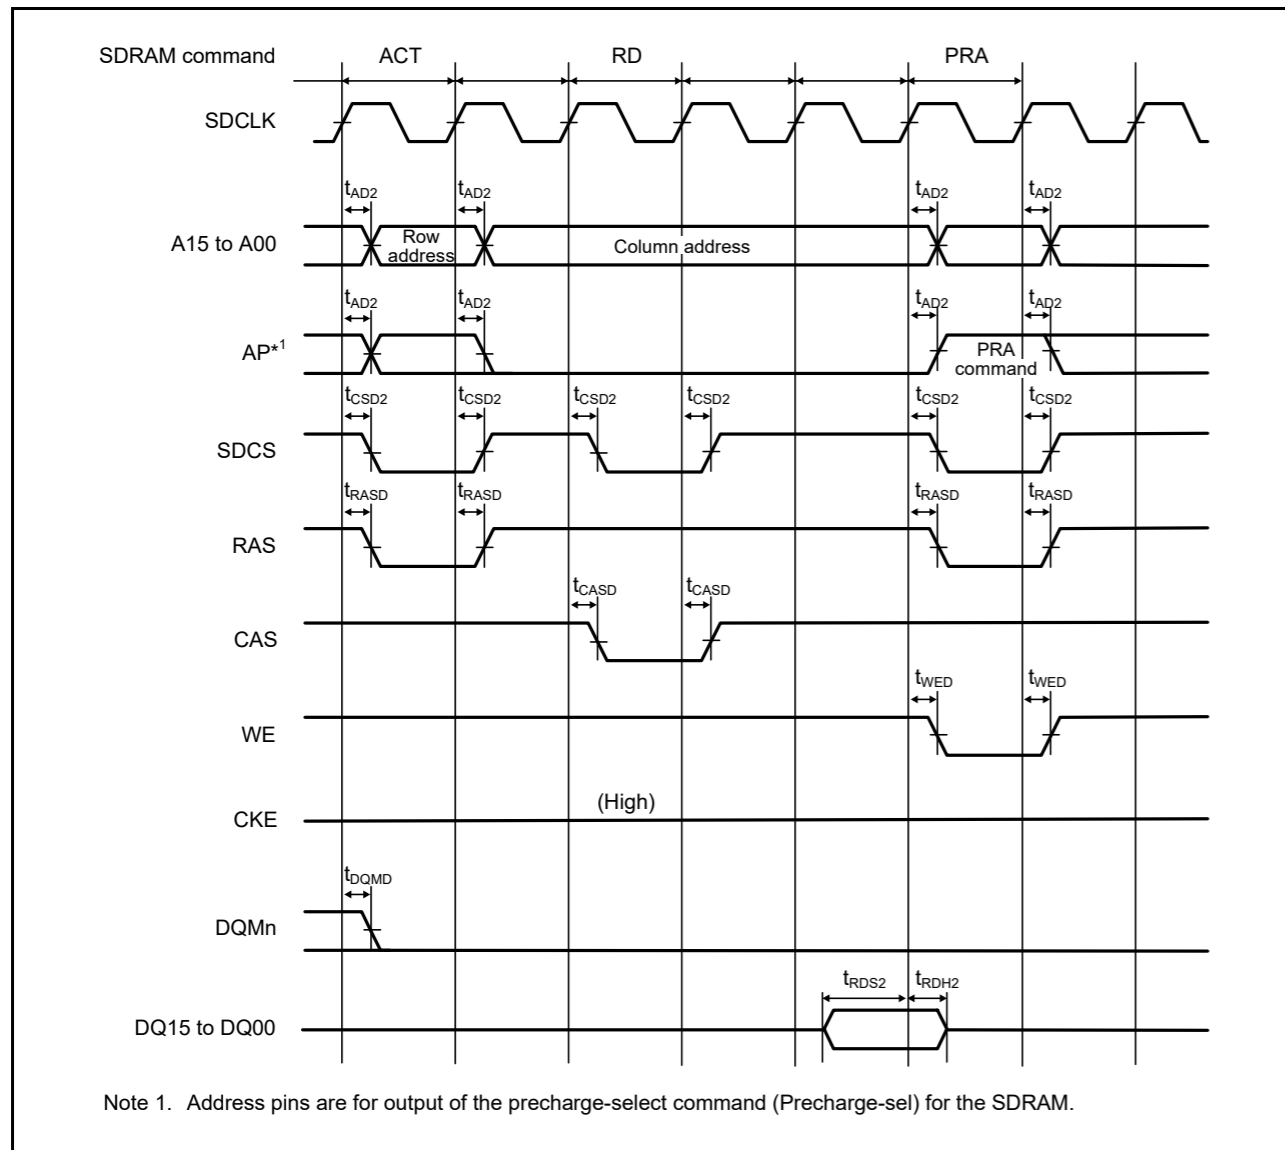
SDRAM command ACT RD PRA

SDCLK

$t_{AD2}$ $t_{AD2}$ $t_{AD2}$ $t_{AD2}$

A15 to A00 Row address Column address

$t_{AD2}$ $t_{AD2}$ $t_{AD2}$ $t_{AD2}$

AP*$^{1}$ PRA command

$t_{CSD2}$ $t_{CSD2}$ $t_{CSD2}$ $t_{CSD2}$ $t_{CSD2}$ $t_{CSD2}$

SDCS

$t_{RASD}$ $t_{RASD}$ $t_{RASD}$ $t_{RASD}$

RAS

$t_{CASD}$ $t_{CASD}$

CAS

$t_{WED}$ $t_{WED}$

WE

(High)

CKE

$t_{DQMD}$

DQMn

$t_{RDS2}$ $t_{RDH2}$

DQ15 to DQ00

Note 1. Address pins are for output of the precharge-select command (Precharge-sel) for the SDRAM.